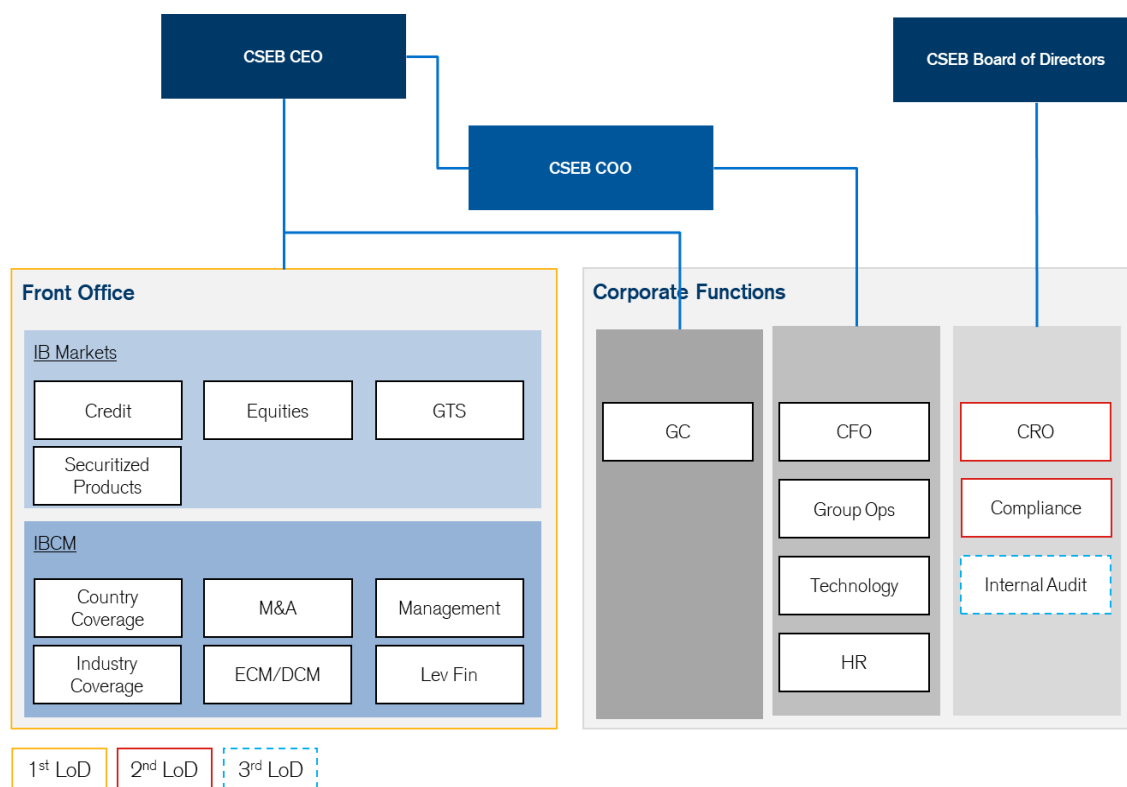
CSEB CEO

CSEB Board of Directors

CSEB COO

Front Office

IB Markets

Credit

Equities

GTS

Securitized Products

IBCM

Country Coverage

M&A

Management

Industry Coverage

ECM/DCM

Lev Fin

Corporate Functions

GC

CFO

Group Ops

Technology

HR

CRO

Compliance

Internal Audit

1$^{st}$ LoD

2$^{nd}$ LoD

3$^{rd}$ LoD